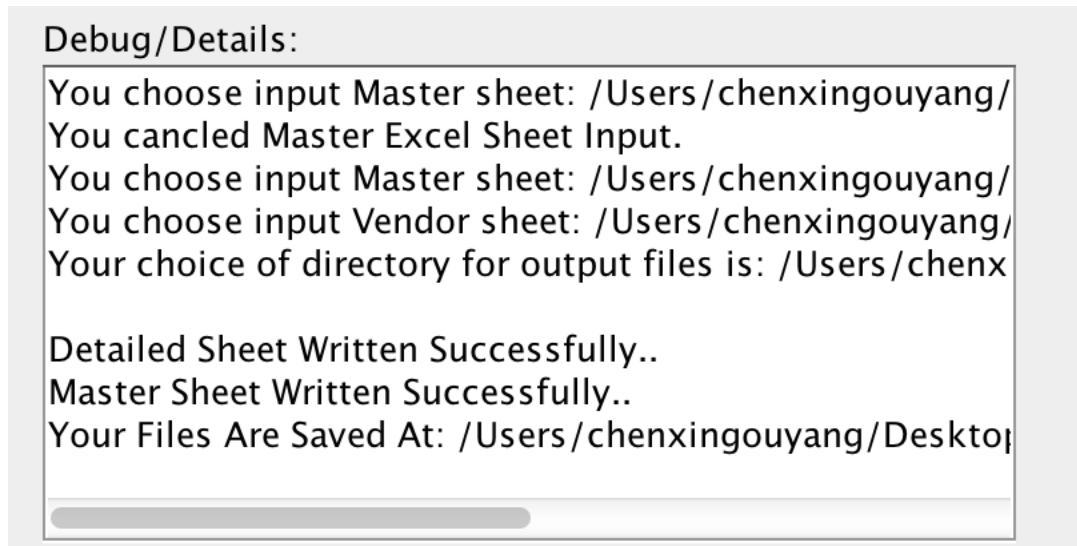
Debug/Details:

You choose input Master sheet: /Users/chenxingouyang/
You cancled Master Excel Sheet Input.
You choose input Master sheet: /Users/chenxingouyang/
You choose input Vendor sheet: /Users/chenxingouyang/
Your choice of directory for output files is: /Users/chenx

Detailed Sheet Written Successfully..
Master Sheet Written Successfully..
Your Files Are Saved At: /Users/chenxingouyang/Deskto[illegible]